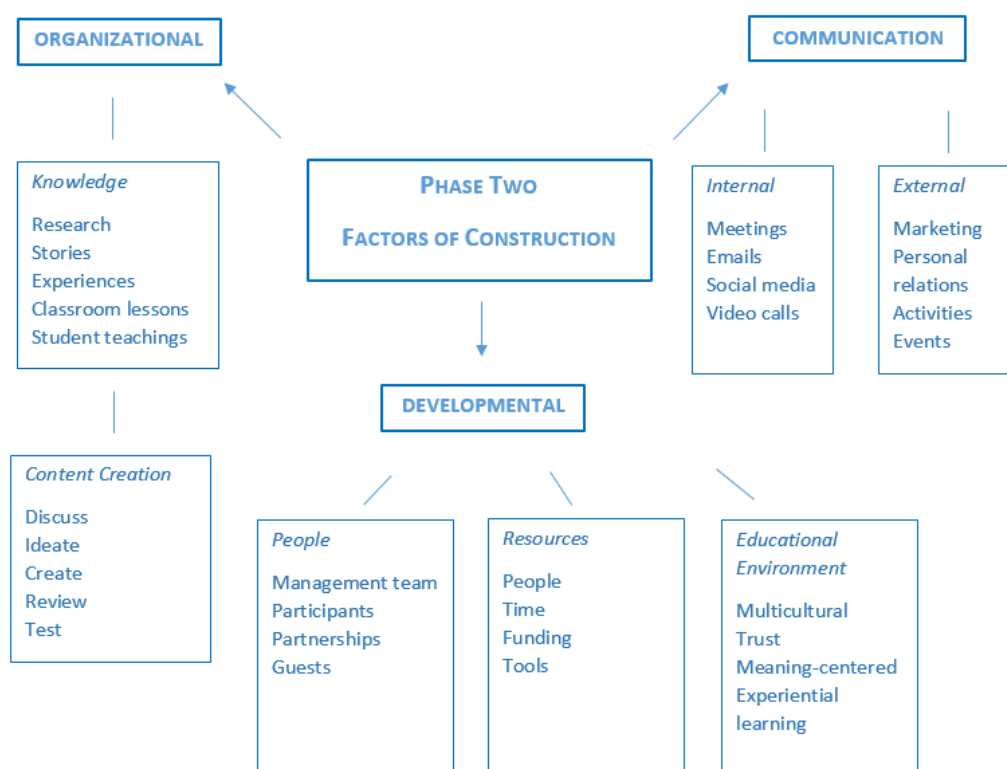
ORGANIZATIONAL

COMMUNICATION

PHASE TWO

FACTORS OF CONSTRUCTION

Knowledge

Research
Stories
Experiences
Classroom lessons
Student teachings

Internal

Meetings
Emails
Social media
Video calls

External

Marketing
Personal relations
Activities
Events

DEVELOPMENTAL

Content Creation

Discuss
Ideate
Create
Review
Test

People

Management team
Participants
Partnerships
Guests

Resources

People
Time
Funding
Tools

Educational Environment

Multicultural
Trust
Meaning-centered
Experiential learning